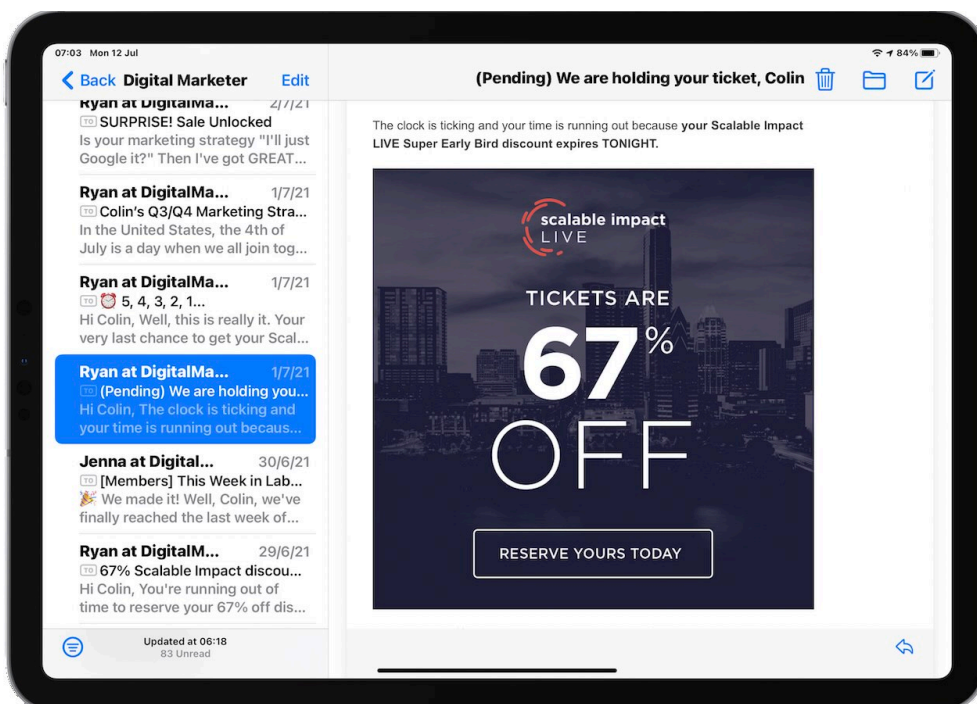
07:03 Mon 12 Jul

84%

Back Digital Marketer Edit

Ryan at DigitalMa... 2/7/21
TO SURPRISE! Sale Unlocked
Is your marketing strategy "I'll just Google it?" Then I've got GREAT...

Ryan at DigitalMa... 1/7/21
TO Colin's Q3/Q4 Marketing Stra...
In the United States, the 4th of July is a day when we all join tog...

Ryan at DigitalMa... 1/7/21
TO ⏰ 5, 4, 3, 2, 1...
Hi Colin, Well, this is really it. Your very last chance to get your Scal...

Ryan at DigitalMa... 1/7/21
TO (Pending) We are holding you...
Hi Colin, The clock is ticking and your time is running out becaus...

Jenna at Digital... 30/6/21
TO [Members] This Week in Lab...
🎉 We made it! Well, Colin, we've finally reached the last week of...

Ryan at DigitalM... 29/6/21
TO 67% Scalable Impact discou...
Hi Colin, You're running out of time to reserve your 67% off dis...

Updated at 06:18
83 Unread

(Pending) We are holding your ticket, Colin

The clock is ticking and your time is running out because **your Scalable Impact LIVE Super Early Bird discount expires TONIGHT.**

scalable impact
LIVE

TICKETS ARE
67%
OFF

RESERVE YOURS TODAY